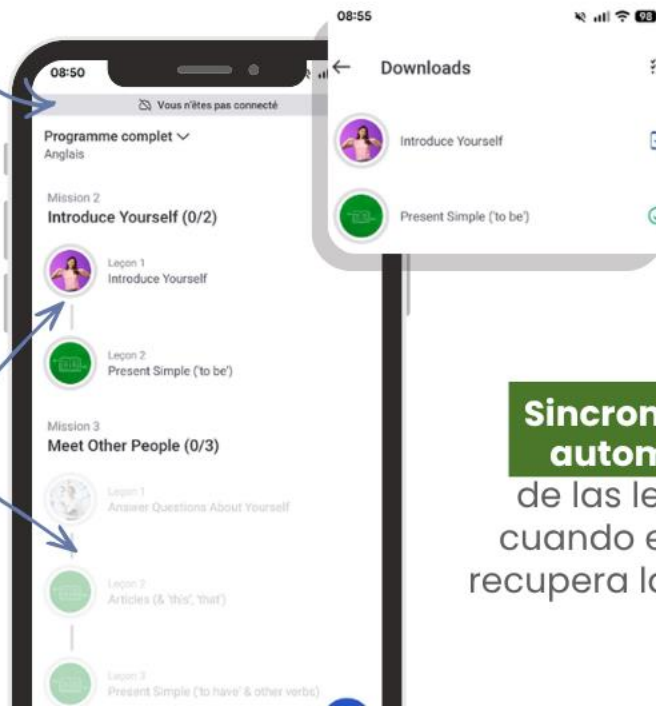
08:50

Vous n'êtes pas connecté

Programme complet
Anglais

Mission 2
Introduce Yourself (0/2)

Leçon 1
Introduce Yourself

Leçon 2
Present Simple ('to be')

Mission 3
Meet Other People (0/3)

Leçon 1
Answer Questions About Yourself

Leçon 2
Articles (& 'this', 'that')

Leçon 3
Present Simple ('to have' & other verbs)

08:55

Downloads

Introduce Yourself

Present Simple ('to be')

Sincron
auton
de las le
cuando e
recupera la